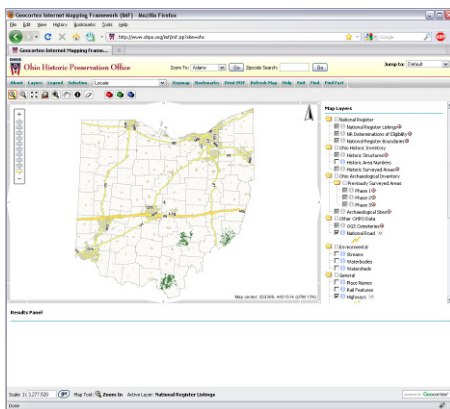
Geocortex Internet Mapping Framework (IMF) - Mozilla Firefox

File Edit View History Bookmarks Tools Help

http://www.ohpo.org/imf/imf.jsp?site=ohio

Google

Geocortex Internet Mapping Framew...

Ohio Historic Preservation Office

Zoom To: Adams Go Zipcode Search: Go Jump to: Default

About Layers Legend Selection Locate Keymap Bookmarks Print PDF Refresh Map Help Exit Find Find Fast

Map Layers

National Register

National Register Listings

NR Determinations of Eligibility

National Register Boundaries

Ohio Historic Inventory

Historic Structures

Historic Area Numbers

Historic Surveyed Areas

Ohio Archaeological Inventory

Previously Surveyed Areas

Phase 1

Phase 2

Phase 3

Archaeological Sites

Other OHPO Data

OGS Cemeteries

National Road

Environmental

Streams

Waterbodies

Watersheds

General

Place Names

Rail Features

Highways

Map center: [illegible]

Results Panel

Scale: 1: 3,277,520 Map Tool: Zoom In Active Layer: National Register Listings

Done